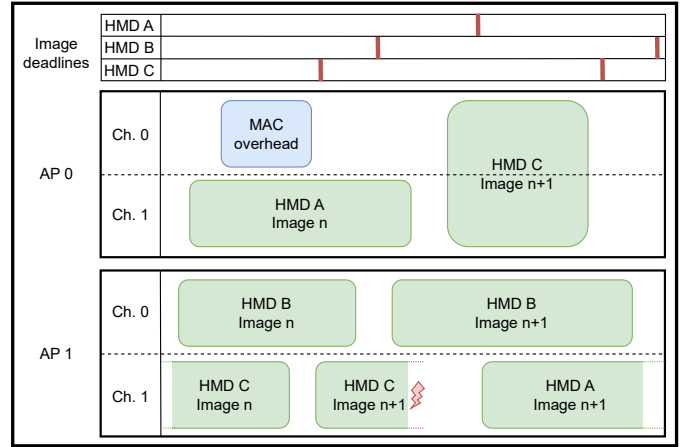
Image deadlines

HMD A
HMD B
HMD C

AP 0

Ch. 0

MAC overhead

HMD C Image n+1

Ch. 1

HMD A Image n

AP 1

Ch. 0

HMD B Image n

HMD B Image n+1

Ch. 1

HMD C Image n

HMD C Image n+1

HMD A Image n+1